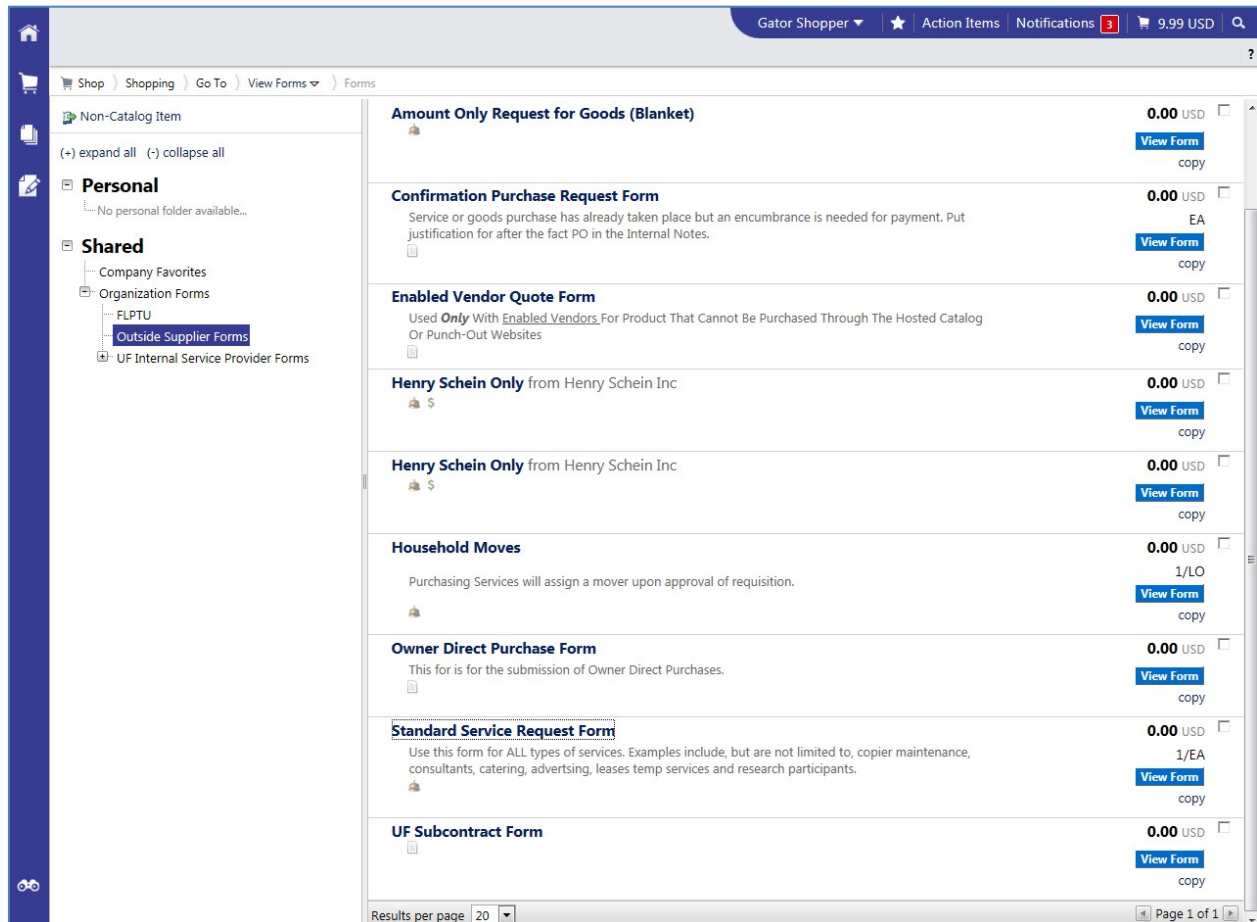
Gator Shopper ▾ | Action Items | Notifications 3 | 9.99 USD

?

Shop 〉 Shopping 〉 Go To 〉 View Forms ▾ 〉 Forms

Non-Catalog Item

(+) expand all (-) collapse all

Personal

No personal folder available...

Shared

Company Favorites

Organization Forms

FLPTU

Outside Supplier Forms

UF Internal Service Provider Forms

Amount Only Request for Goods (Blanket)

0.00 USD

View Form

copy

Confirmation Purchase Request Form

Service or goods purchase has already taken place but an encumbrance is needed for payment. Put justification for after the fact PO in the Internal Notes.

0.00 USD

EA

View Form

copy

Enabled Vendor Quote Form

Used *Only* With Enabled Vendors For Product That Cannot Be Purchased Through The Hosted Catalog Or Punch-Out Websites

0.00 USD

View Form

copy

Henry Schein Only from Henry Schein Inc

$

0.00 USD

View Form

copy

Henry Schein Only from Henry Schein Inc

$

0.00 USD

View Form

copy

Household Moves

Purchasing Services will assign a mover upon approval of requisition.

0.00 USD

1/LO

View Form

copy

Owner Direct Purchase Form

This for is for the submission of Owner Direct Purchases.

0.00 USD

View Form

copy

Standard Service Request Form

Use this form for ALL types of services. Examples include, but are not limited to, copier maintenance, consultants, catering, advertsing, leases temp services and research participants.

0.00 USD

1/EA

View Form

copy

UF Subcontract Form

0.00 USD

View Form

copy

Results per page 20

Page 1 of 1